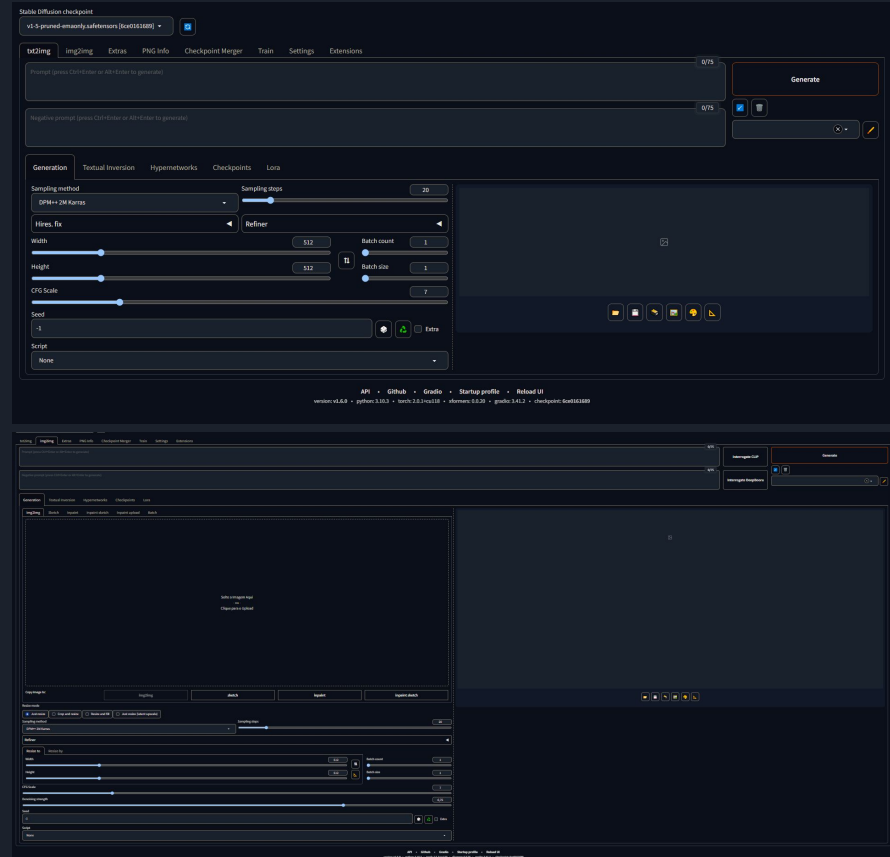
Stable Diffusion checkpoint

v1-5-pruned-emaonly.safetensors [6ce0161689]

txt2img | img2img | Extras | PNG Info | Checkpoint Merger | Train | Settings | Extensions

0/75

Prompt (press Ctrl+Enter or Alt+Enter to generate)

Generate

0/75

Negative prompt (press Ctrl+Enter or Alt+Enter to generate)

Generation | Textual Inversion | Hypernetworks | Checkpoints | Lora

Sampling method

DPM++ 2M Karras

Sampling steps

20

Hires. fix

Refiner

Width

512

Batch count

1

Height

512

Batch size

1

CFG Scale

7

Seed

-1

Extra

Script

None

API • Github • Gradio • Startup profile • Reload UI

version: v1.6.0 • python: 3.10.3 • torch: 2.0.1+cu118 • xformers: 0.0.20 • gradio: 3.41.2 • checkpoint: 6ce0161689

txt2img | img2img | Extras | PNG Info | Checkpoint Merger | Train | Settings | Extensions

0/75

Interrogate CLIP

Generate

0/75

Interrogate DeepBooru

Generation | Textual Inversion | Hypernetworks | Checkpoints | Lora

img2img | Sketch | Inpaint | Inpaint sketch | Inpaint upload | Batch

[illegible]

Copy image to:

img2img | sketch | inpaint | inpaint sketch

Resize mode

Just resize | Crop and resize | Resize and fill | Just resize (latent upscale)

Sampling method

Sampling steps

20

Refiner

Resize to | Resize by

Width

512

Batch count

1

Height

512

Batch size

1

CFG Scale

7

Denoising strength

0.75

Seed

-1

Extra

Script

None

API • Github • Gradio • Startup profile • Reload UI

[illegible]